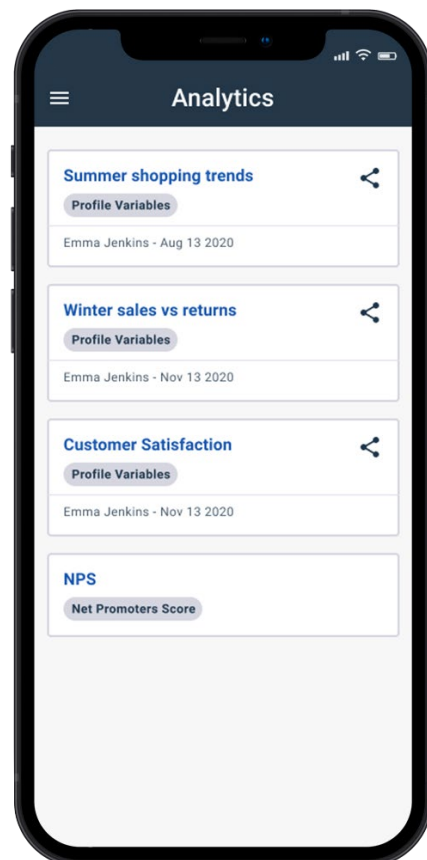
Analytics

Summer shopping trends
Profile Variables
Emma Jenkins - Aug 13 2020

Winter sales vs returns
Profile Variables
Emma Jenkins - Nov 13 2020

Customer Satisfaction
Profile Variables
Emma Jenkins - Nov 13 2020

NPS
Net Promoters Score